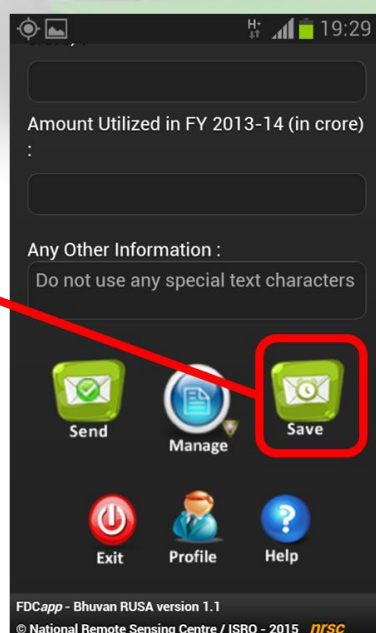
H+ 19:29

Amount Utilized in FY 2013-14 (in crore) :

Any Other Information :

Do not use any special text characters

Send

Manage

Save

Exit

Profile

Help

FDCapp - Bhuvan RUSA version 1.1

© National Remote Sensing Centre / ISRO - 2015 nrsc